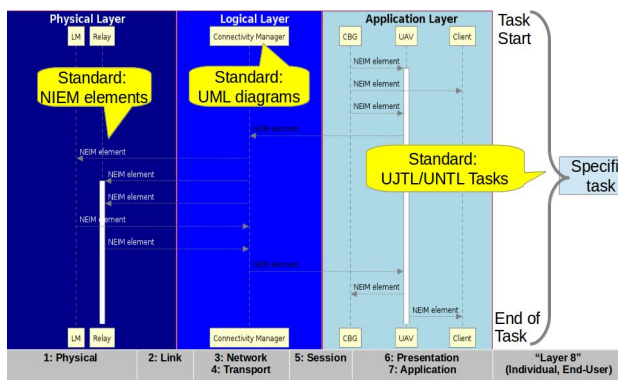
Physical Layer

Logical Layer

Application Layer

Task Start

LM Relay

Connectivity Manager

CBG UAV Client

Standard: NIEM elements

Standard: UML diagrams

NEIM element

NEIM element

NEIM element

NEIM element

NEIM element

NEIM element

Standard: UJTL/UNTL Tasks

Specifi task

NEIM element

NEIM element

NEIM element

NEIM element

NEIM element

NEIM element

End of Task

LM Relay

Connectivity Manager

CBG UAV Client

1: Physical

2: Link

3: Network
4: Transport

5: Session

6: Presentation
7: Application

"Layer 8"
(Individual, End-User)